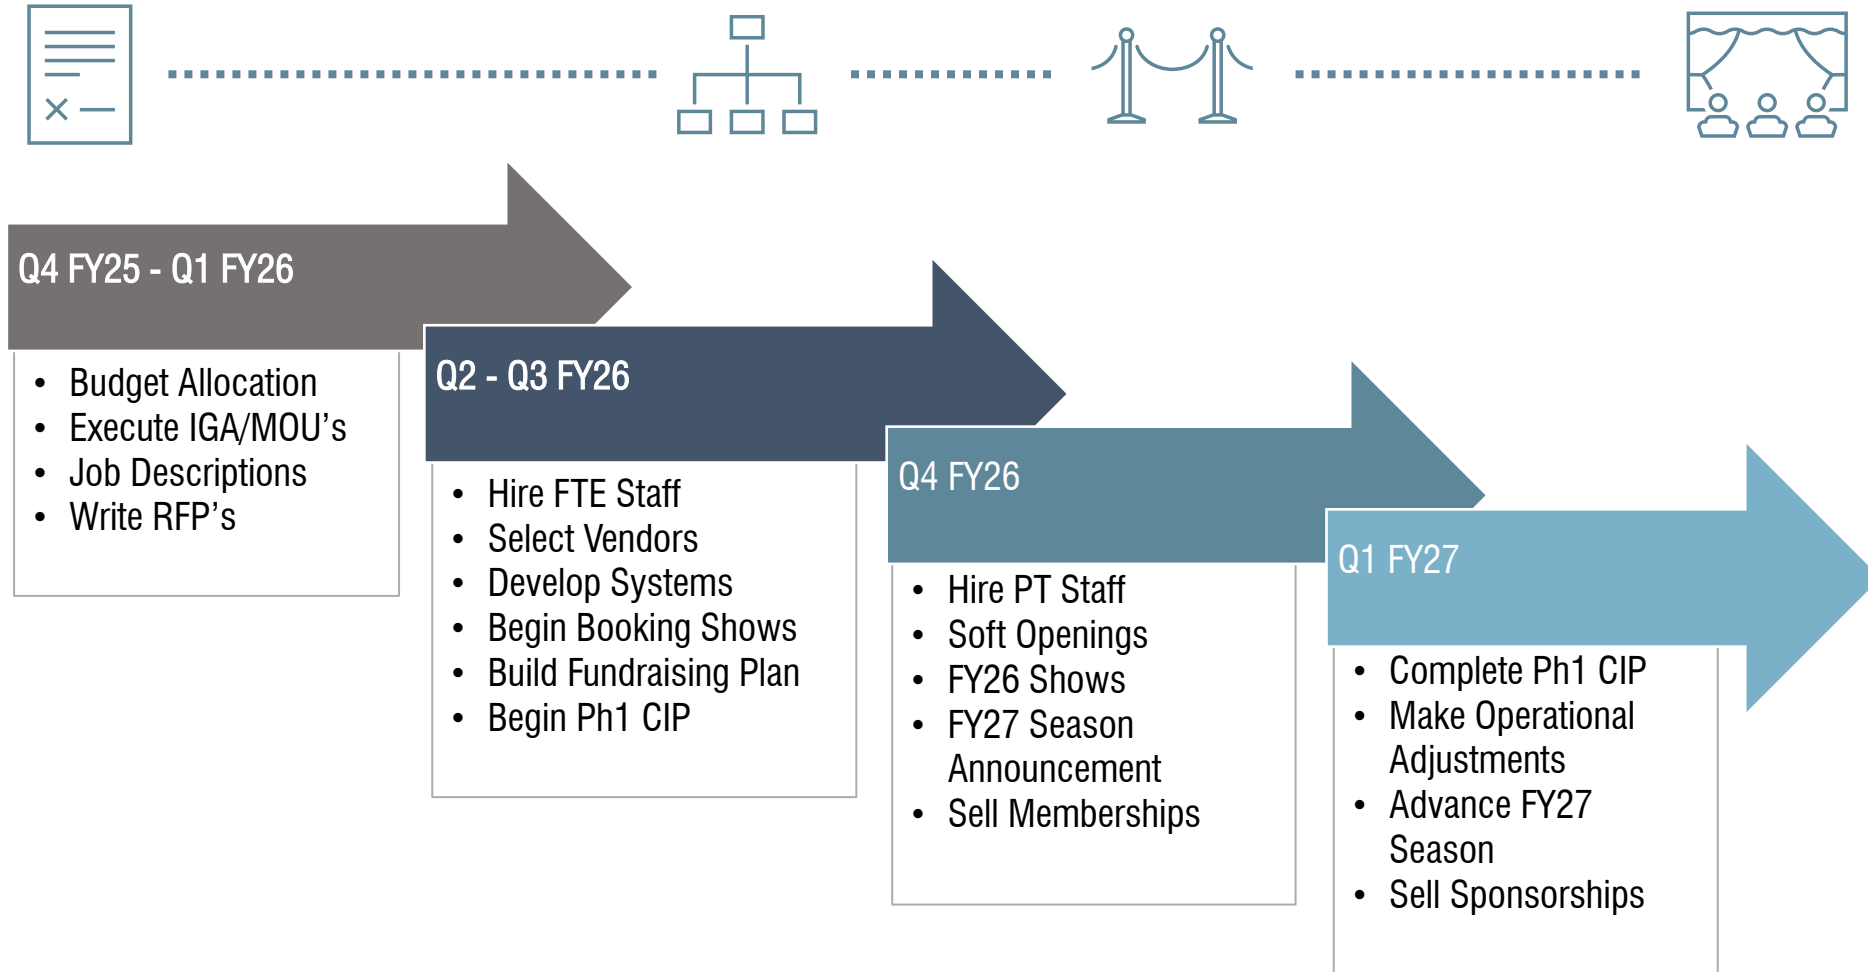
Q4 FY25 - Q1 FY26

- Budget Allocation
- Execute IGA/MOU’s
- Job Descriptions
- Write RFP’s

Q2 - Q3 FY26

- Hire FTE Staff
- Select Vendors
- Develop Systems
- Begin Booking Shows
- Build Fundraising Plan
- Begin Ph1 CIP

Q4 FY26

- Hire PT Staff
- Soft Openings
- FY26 Shows
- FY27 Season Announcement
- Sell Memberships

Q1 FY27

- Complete Ph1 CIP
- Make Operational Adjustments
- Advance FY27 Season
- Sell Sponsorships